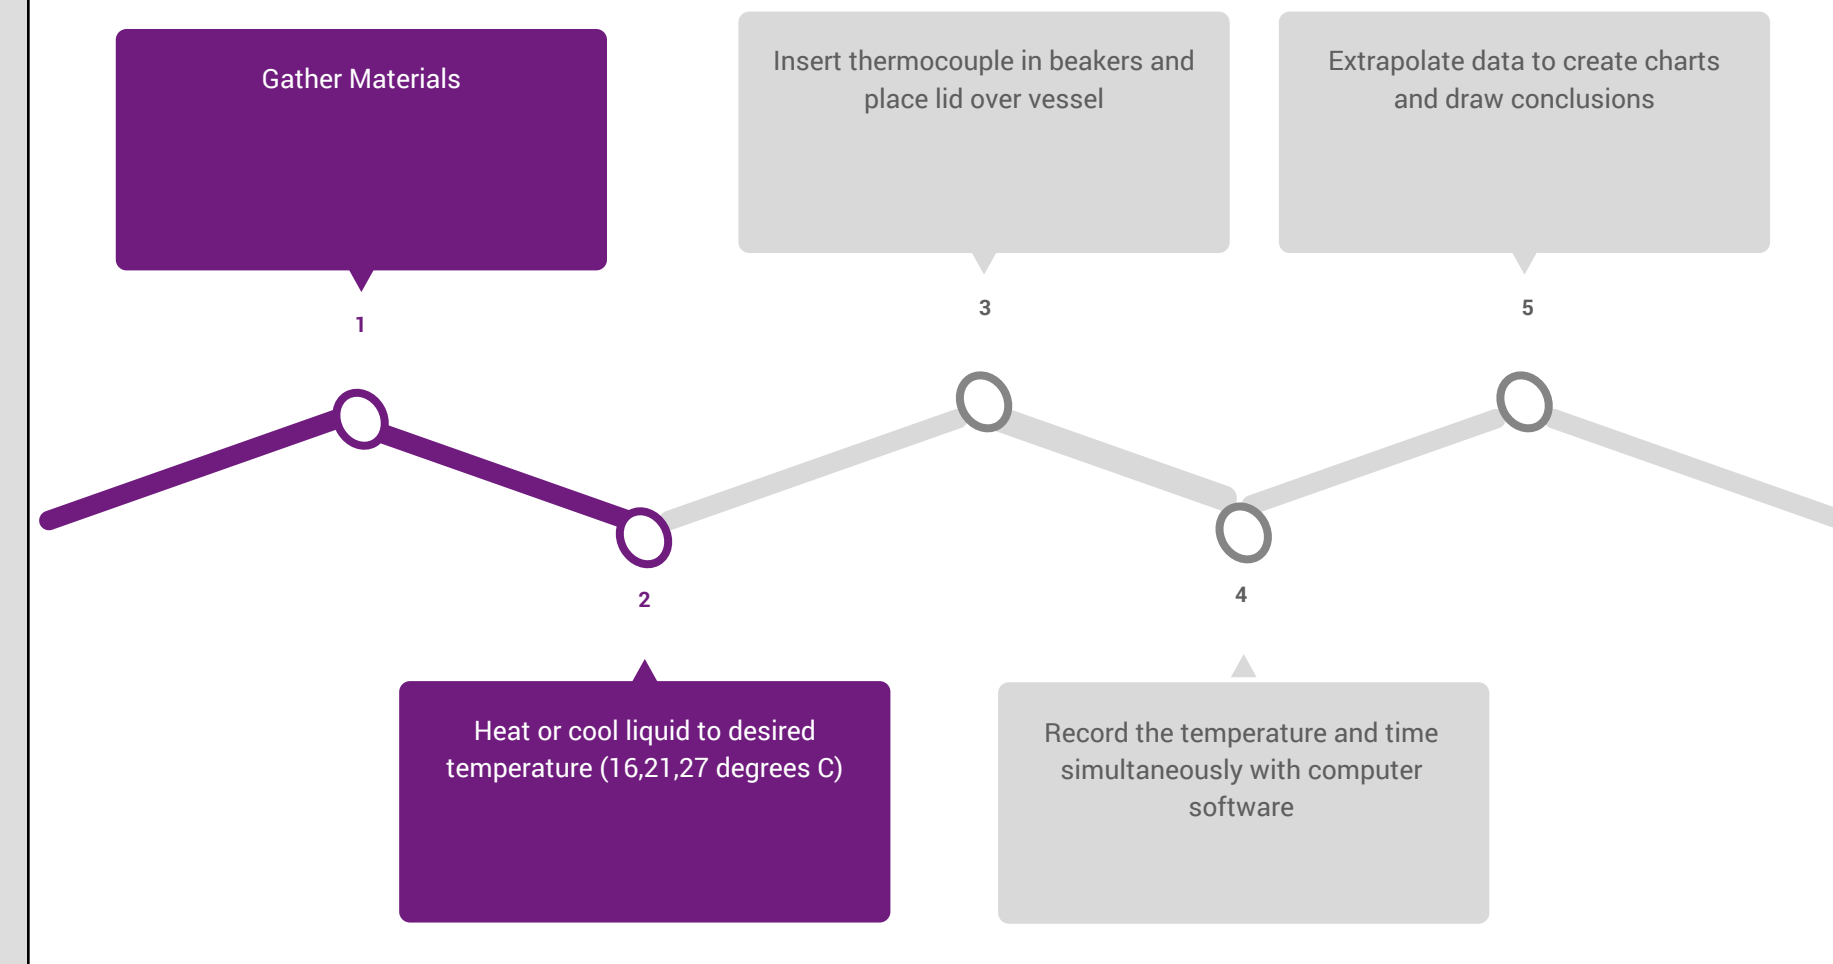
Gather Materials

1

Insert thermocouple in beakers and place lid over vessel

3

Extrapolate data to create charts and draw conclusions

5

2

Heat or cool liquid to desired temperature (16,21,27 degrees C)

4

Record the temperature and time simultaneously with computer software